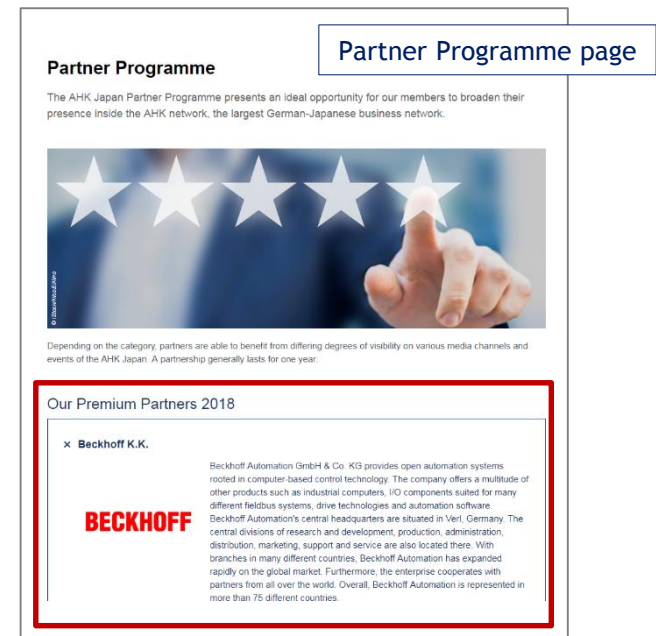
Partner Programme page

Partner Programme

The AHK Japan Partner Programme presents an ideal opportunity for our members to broaden their presence inside the AHK network, the largest German-Japanese business network.

© iStock/WoodEXpro

Depending on the category, partners are able to benefit from differing degrees of visibility on various media channels and events of the AHK Japan. A partnership generally lasts for one year.

Our Premium Partners 2018

× Beckhoff K.K.

BECKHOFF

Beckhoff Automation GmbH & Co. KG provides open automation systems rooted in computer-based control technology. The company offers a multitude of other products such as industrial computers, I/O components suited for many different fieldbus systems, drive technologies and automation software. Beckhoff Automation's central headquarters are situated in Verl, Germany. The central divisions of research and development, production, administration, distribution, marketing, support and service are also located there. With branches in many different countries, Beckhoff Automation has expanded rapidly on the global market. Furthermore, the enterprise cooperates with partners from all over the world. Overall, Beckhoff Automation is represented in more than 75 different countries.